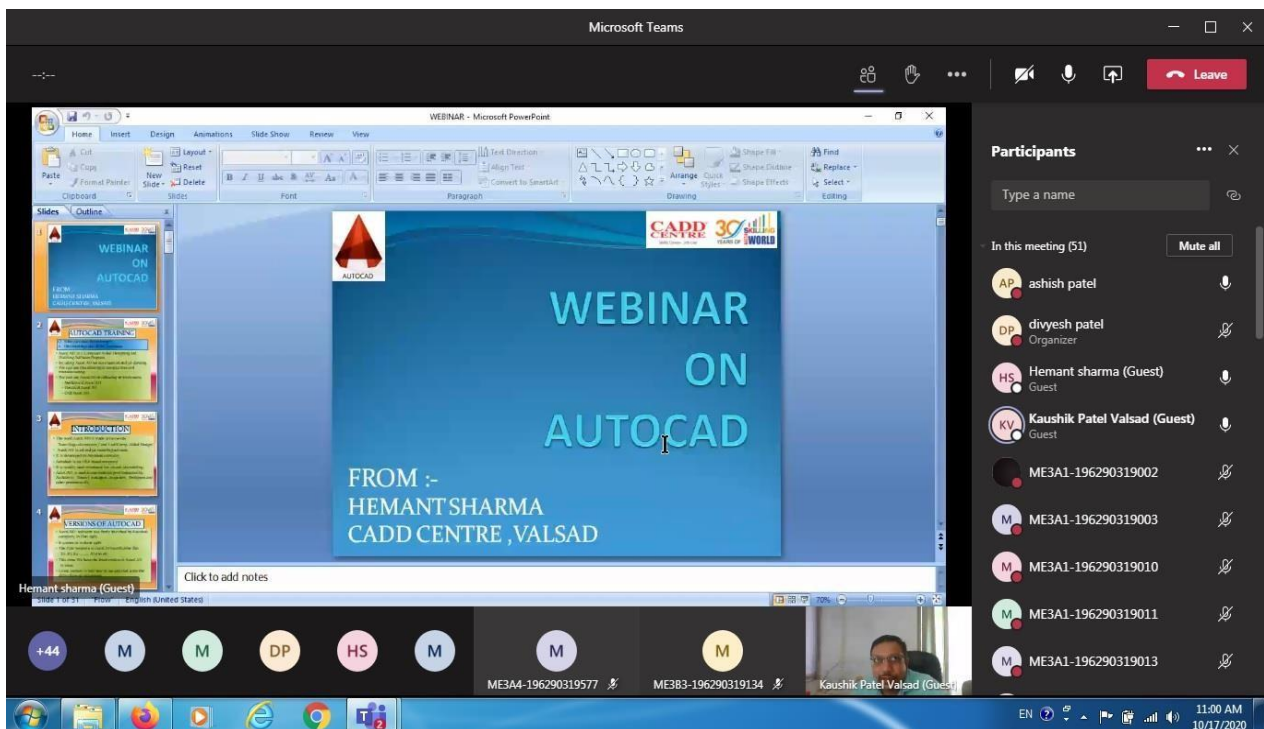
Microsoft Teams

--:--

Leave

WEBINAR - Microsoft PowerPoint

Home Insert Design Animations Slide Show Review View

Cut
Copy
Paste
Format Painter
Clipboard
New Slide
Layout
Reset
Delete
Slides
Font
Paragraph
Text Direction
Align Text
Convert to SmartArt
Arrange
Quick Styles
Shape Fill
Shape Outline
Shape Effects
Drawing
Find
Replace
Select
Editing

Slides Outline

WEBINAR ON AUTOCAD

AUTOCAD TRAINING

INTRODUCTION

VERSIONS OF AUTOCAD

AUTOCAD

CADD CENTRE

30 YEARS OF SKILLING WORLD

WEBINAR
ON
AUTOCAD

FROM :-
HEMANT SHARMA
CADD CENTRE ,VALSAD

Click to add notes

Hemant sharma (Guest)

Slide 1 of 31 Flow English (United States)

70%

Participants

Type a name

In this meeting (51)

Mute all

AP ashish patel

DP divyesh patel
Organizer

HS Hemant sharma (Guest)
Guest

KV Kaushik Patel Valsad (Guest)
Guest

ME3A1-196290319002

M ME3A1-196290319003

M ME3A1-196290319010

M ME3A1-196290319011

M ME3A1-196290319013

+44 M M DP HS M M M

ME3A4-196290319577

ME3B3-196290319134

Kaushik Patel Valsad (Guest)

EN

11:00 AM
10/17/2020